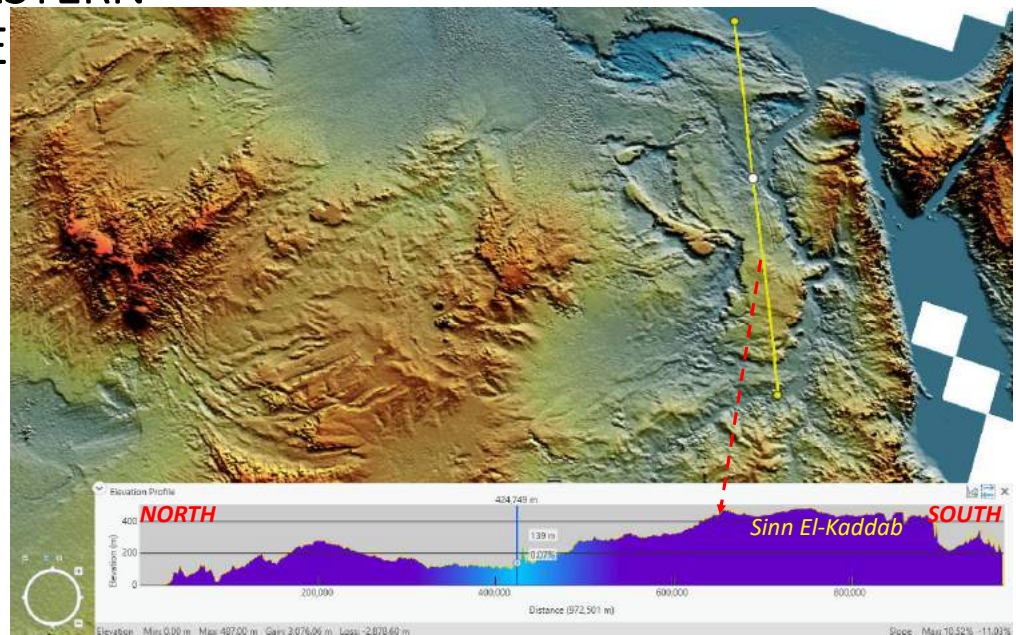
Elevation Profile

424,749 m

NORTH

Sinn El-Kaddab

SOUTH

400

200

0

139 m

0.07%

Elevation (m)

200,000

400,000

600,000

800,000

Distance (972,501 m)

Elevation Min: 0.00 m Max: 487.00 m Gain: 3,076.06 m Loss: -2,878.60 m

Slope Max: 10.52% -11.03%